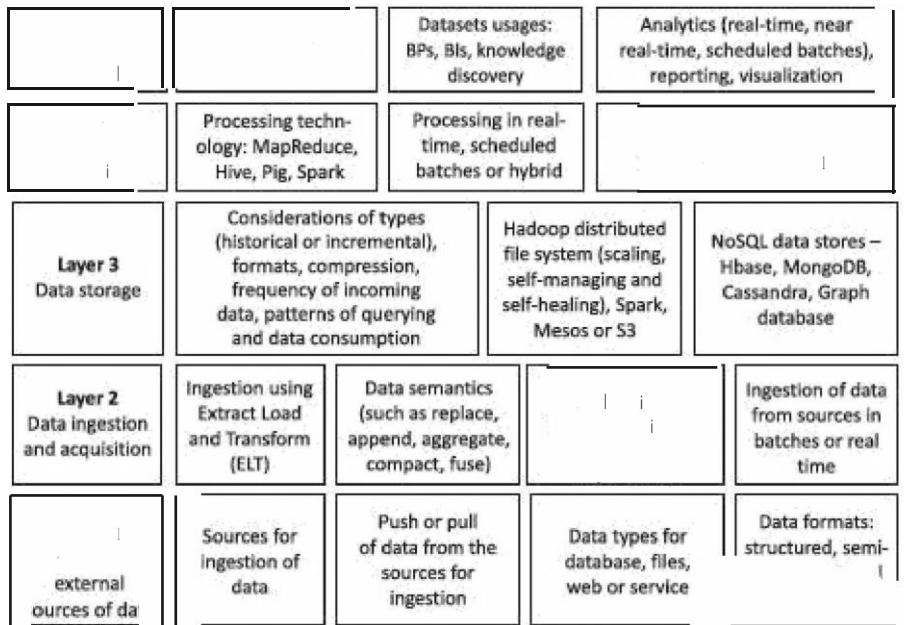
| | | Datasets usages: BPs, BIs, knowledge discovery | Analytics (real-time, near real-time, scheduled batches), reporting, visualization |
|---|---|---|---|
| | Processing technology: MapReduce, Hive, Pig, Spark | Processing in real-time, scheduled batches or hybrid | |

| Layer 3 Data storage | Considerations of types (historical or incremental), formats, compression, frequency of incoming data, patterns of querying and data consumption | Hadoop distributed file system (scaling, self-managing and self-healing), Spark, Mesos or S3 | NoSQL data stores – Hbase, MongoDB, Cassandra, Graph database |
|---|---|---|---|

| Layer 2 Data ingestion and acquisition | Ingestion using Extract Load and Transform (ELT) | Data semantics (such as replace, append, aggregate, compact, fuse) | | Ingestion of data from sources in batches or real time |
|---|---|---|---|---|
| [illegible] external ources of da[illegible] | Sources for ingestion of data | Push or pull of data from the sources for ingestion | Data types for database, files, web or service | Data formats: structured, semi-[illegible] |